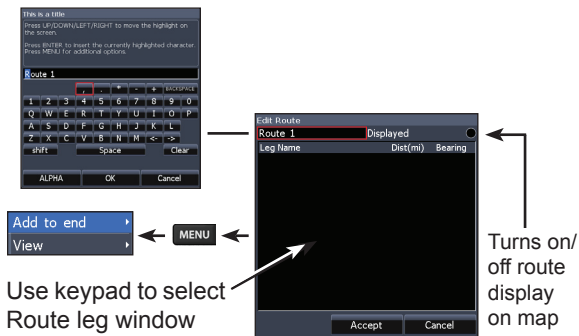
This is a title

Press UP/DOWN/LEFT/RIGHT to move the highlight on the screen.

Press ENTER to insert the currently highlighted character. Press MENU for additional options.

Route 1

| , | . | * | - | + | BACKSPACE |
|---|---|---|---|---|---|

| 1 | 2 | 3 | 4 | 5 | 6 | 7 | 8 | 9 | 0 |
|---|---|---|---|---|---|---|---|---|---|
| Q | W | E | R | T | Y | U | I | O | P |
| A | S | D | F | G | H | J | K | L | |
| Z | X | C | V | B | N | M | <- | -> | |

shift Space Clear

ALPHA OK Cancel

Edit Route

Route 1 Displayed

Leg Name Dist(mi) Bearing

Accept Cancel

Add to end

View

MENU

Use keypad to select Route leg window

Turns on/ off route display on map